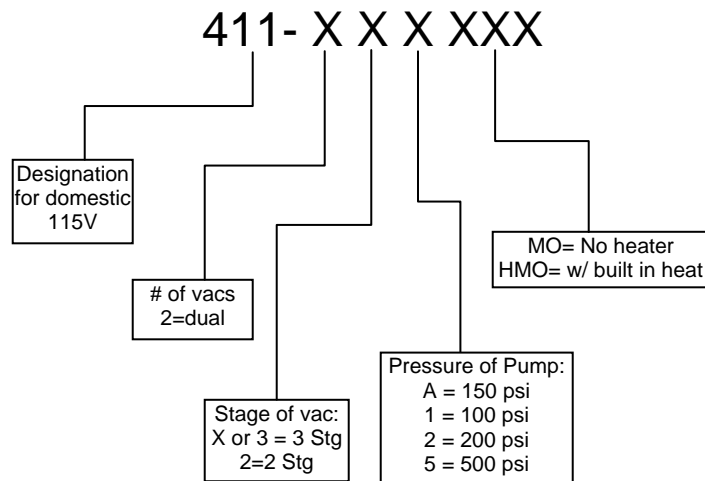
411- X X X XXX

Designation for domestic 115V

# of vacs
2=dual

Stage of vac:
X or 3 = 3 Stg
2=2 Stg

Pressure of Pump:
A = 150 psi
1 = 100 psi
2 = 200 psi
5 = 500 psi

MO= No heater
HMO= w/ built in heat